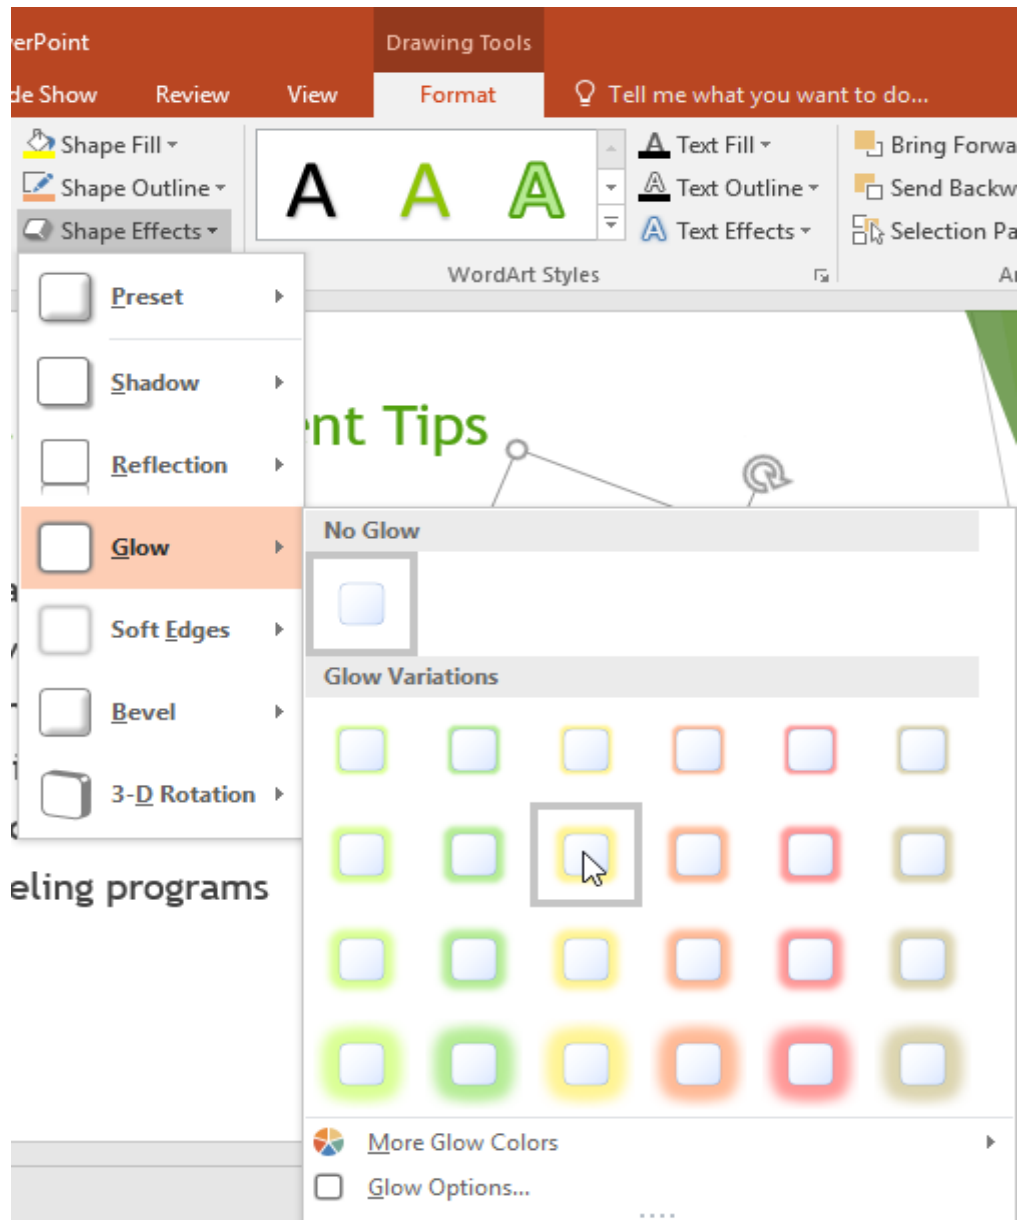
erPoint
Drawing Tools
de Show Review View Format Tell me what you want to do...
Shape Fill
Shape Outline
Shape Effects
A A A
Text Fill
Text Outline
Text Effects
WordArt Styles
Bring Forwa
Send Backw
Selection Pa
Ar
Preset
Shadow
Reflection
Glow
Soft Edges
Bevel
3-D Rotation
nt Tips
eling programs
No Glow
Glow Variations
More Glow Colors
Glow Options...